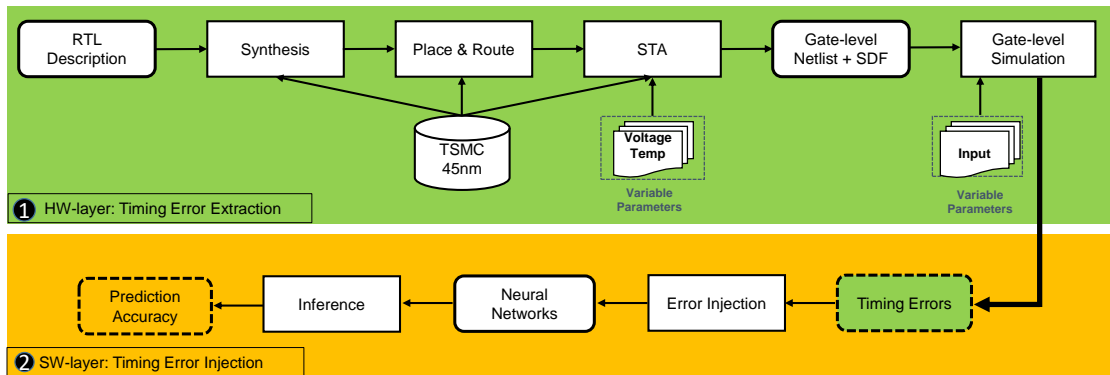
RTL Description

Synthesis

Place & Route

STA

Gate-level Netlist + SDF

Gate-level Simulation

TSMC 45nm

Voltage Temp

Variable Parameters

Input

Variable Parameters

❶ HW-layer: Timing Error Extraction

Prediction Accuracy

Inference

Neural Networks

Error Injection

Timing Errors

❷ SW-layer: Timing Error Injection